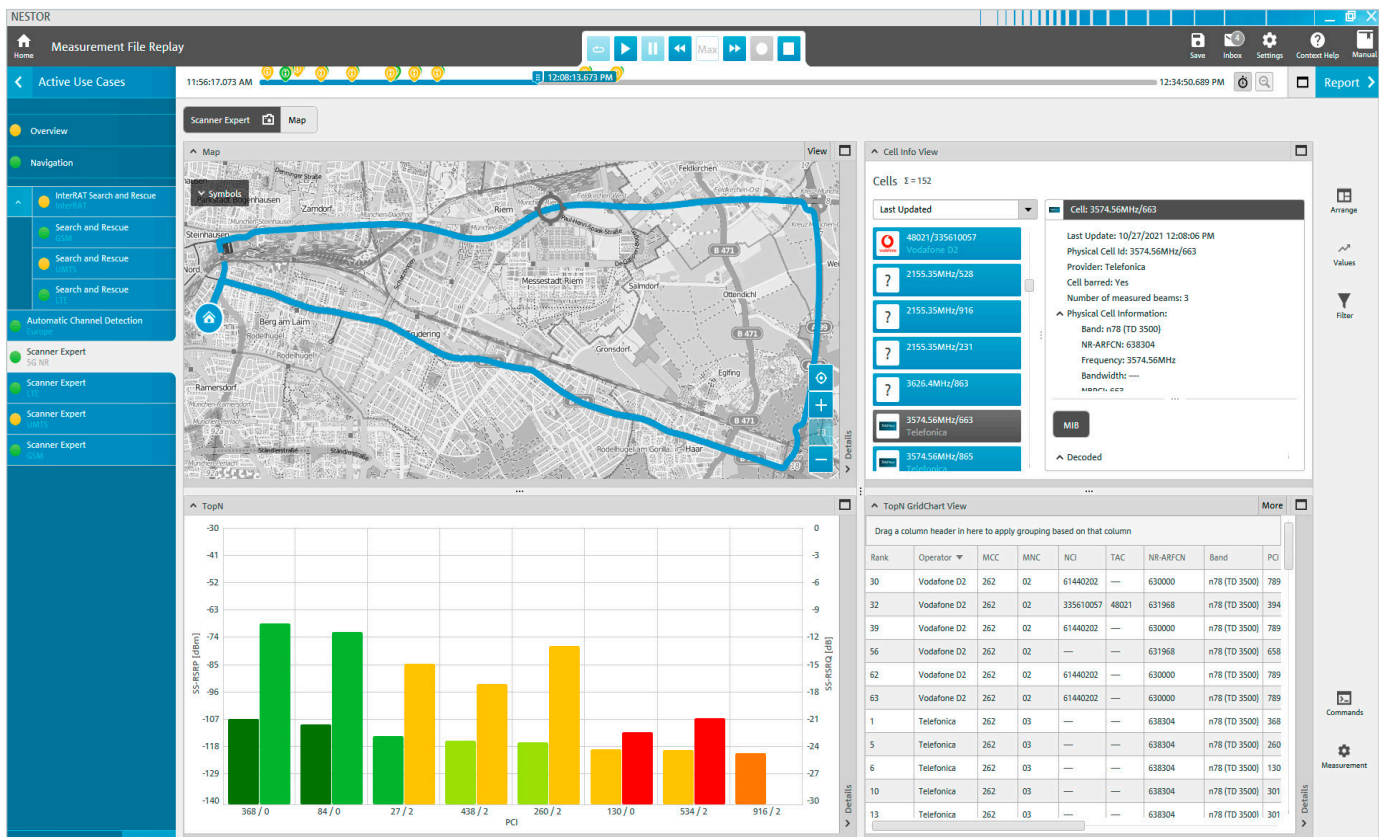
NESTOR

Home Measurement File Replay

Max

Save Inbox 4 Settings Context Help Manual

Active Use Cases

11:56:17.073 AM 12:08:13.673 PM 12:34:50.689 PM

Report

Overview

Navigation

InterRAT Search and Rescue
InterRAT

Search and Rescue
GSM

Search and Rescue
UMTS

Search and Rescue
LTE

Automatic Channel Detection
Europe

Scanner Expert
5G NR

Scanner Expert
LTE

Scanner Expert
UMTS

Scanner Expert
GSM

Scanner Expert Map

Map View

Symbols

Feldkirchen Zamdorf Riem Steinhausen B 471 Messestadt Riem Salmdorf Ottendichl Berg am Laim Trudering Gronsdorf Ramersdorf Eglfing Haar

Details

Cell Info View

Cells Σ = 152

Last Updated

48021/335610057
Vodafone D2

2155.35MHz/528

2155.35MHz/916

2155.35MHz/231

3626.4MHz/863

3574.56MHz/663
Telefonica

3574.56MHz/865
Telefonica

Cell: 3574.56MHz/663

Last Update: 10/27/2021 12:08:06 PM
Physical Cell Id: 3574.56MHz/663
Provider: Telefonica
Cell barred: Yes
Number of measured beams: 3
Physical Cell Information:
Band: n78 (TD 3500)
NR-ARFCN: 638304
Frequency: 3574.56MHz
Bandwidth: ---

MIB

Decoded

Arrange

Values

Filter

TopN

-30 -41 -52 -63 -74 -85 -96 -107 -118 -129 -140

0 -3 -6 -9 -12 -15 -18 -21 -24 -27 -30

SS-RSRP [dBm]

SS-RSRQ [dB]

368 / 0 84 / 0 27 / 2 438 / 2 260 / 2 130 / 0 534 / 2 916 / 2

PCI

Details

TopN GridChart View More

Drag a column header in here to apply grouping based on that column

| Rank | Operator | MCC | MNC | NCI | TAC | NR-ARFCN | Band | PCI |
|---|---|---|---|---|---|---|---|---|
| 30 | Vodafone D2 | 262 | 02 | 61440202 | — | 630000 | n78 (TD 3500) | 789 |
| 32 | Vodafone D2 | 262 | 02 | 335610057 | 48021 | 631968 | n78 (TD 3500) | 394 |
| 39 | Vodafone D2 | 262 | 02 | 61440202 | — | 630000 | n78 (TD 3500) | 789 |
| 56 | Vodafone D2 | 262 | 02 | — | — | 631968 | n78 (TD 3500) | 658 |
| 62 | Vodafone D2 | 262 | 02 | 61440202 | — | 630000 | n78 (TD 3500) | 789 |
| 63 | Vodafone D2 | 262 | 02 | 61440202 | — | 630000 | n78 (TD 3500) | 789 |
| 1 | Telefonica | 262 | 03 | — | — | 638304 | n78 (TD 3500) | 368 |
| 5 | Telefonica | 262 | 03 | — | — | 638304 | n78 (TD 3500) | 260 |
| 6 | Telefonica | 262 | 03 | — | — | 638304 | n78 (TD 3500) | 130 |
| 10 | Telefonica | 262 | 03 | — | — | 638304 | n78 (TD 3500) | 301 |
| 13 | Telefonica | 262 | 03 | — | — | 638304 | n78 (TD 3500) | 301 |

Details

Commands

Measurement